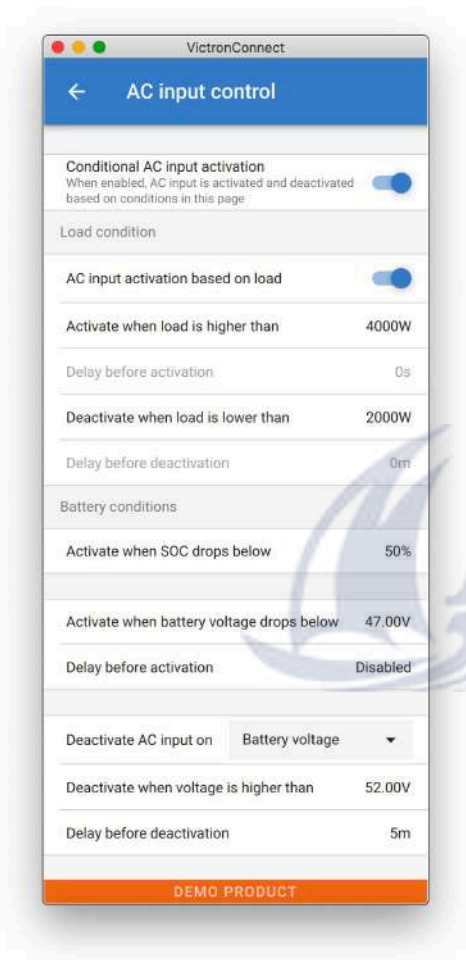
VictronConnect

AC input control

Conditional AC input activation
When enabled, AC input is activated and deactivated based on conditions in this page

Load condition

AC input activation based on load

Activate when load is higher than 4000W

Delay before activation 0s

Deactivate when load is lower than 2000W

Delay before deactivation 0m

Battery conditions

Activate when SOC drops below 50%

Activate when battery voltage drops below 47.00V

Delay before activation Disabled

Deactivate AC input on Battery voltage

Deactivate when voltage is higher than 52.00V

Delay before deactivation 5m

DEMO PRODUCT